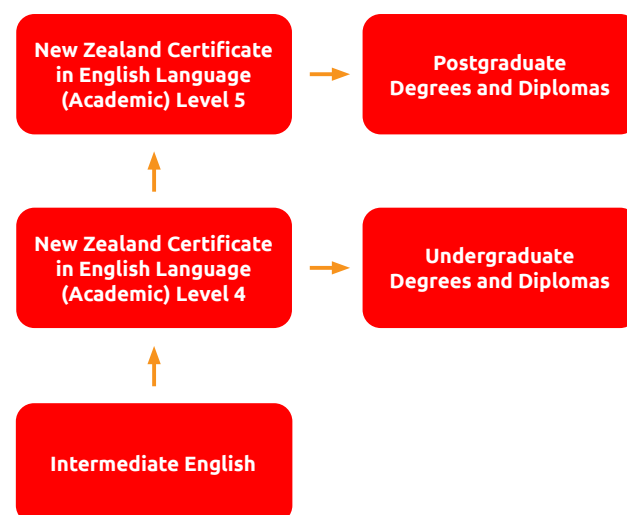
New Zealand Certificate in English Language (Academic) Level 5

Postgraduate Degrees and Diplomas

New Zealand Certificate in English Language (Academic) Level 4

Undergraduate Degrees and Diplomas

Intermediate English